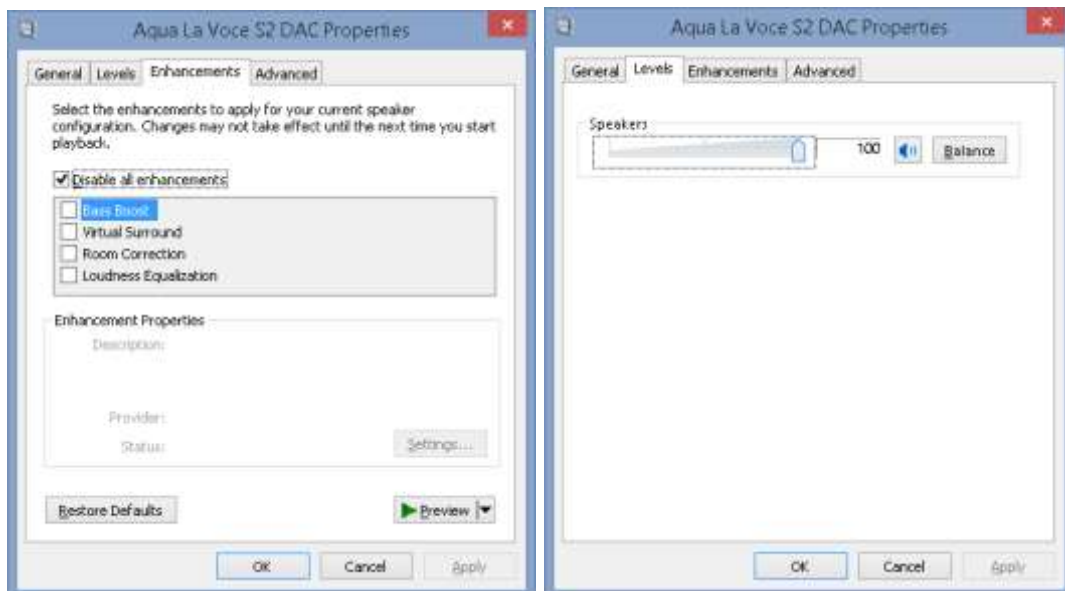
Aqua La Voce S2 DAC Properties

General Levels Enhancements Advanced

Select the enhancements to apply for your current speaker configuration. Changes may not take effect until the next time you start playback.

Disable all enhancements

Bass Boost
Virtual Surround
Room Correction
Loudness Equalization

Enhancement Properties

Description:

Provider:

Status:

Settings...

Restore Defaults

Preview

OK Cancel Apply

Aqua La Voce S2 DAC Properties

General Levels Enhancements Advanced

Speakers

100

Balance

OK Cancel Apply